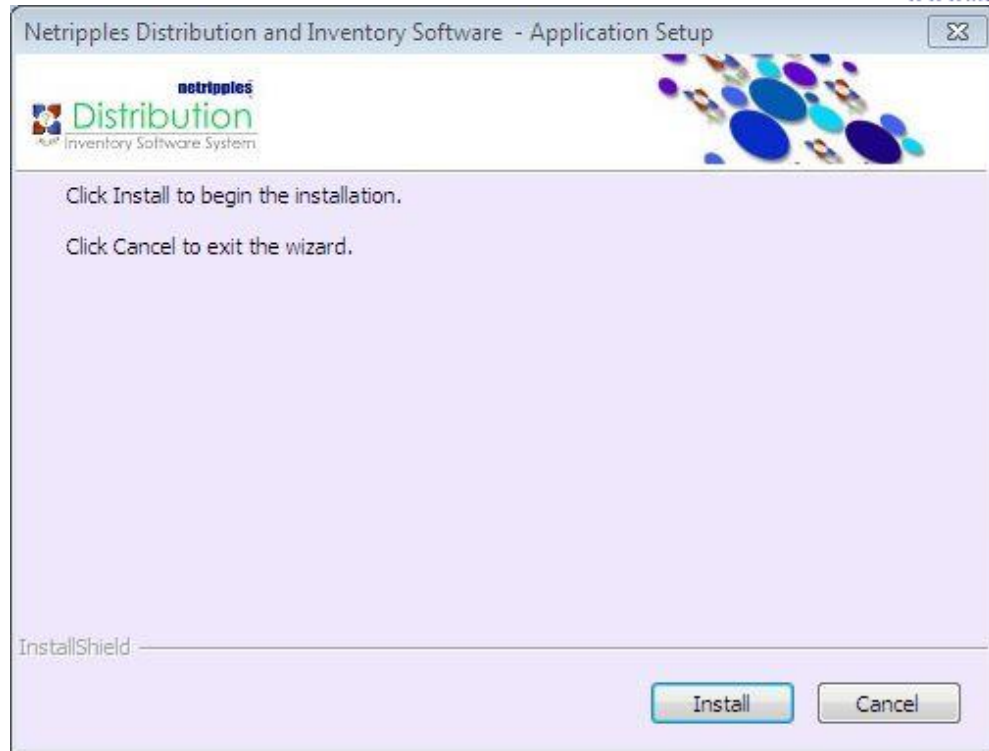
Netripples Distribution and Inventory Software - Application Setup

netripples
Distribution
Inventory Software System

Click Install to begin the installation.

Click Cancel to exit the wizard.

InstallShield

Install Cancel